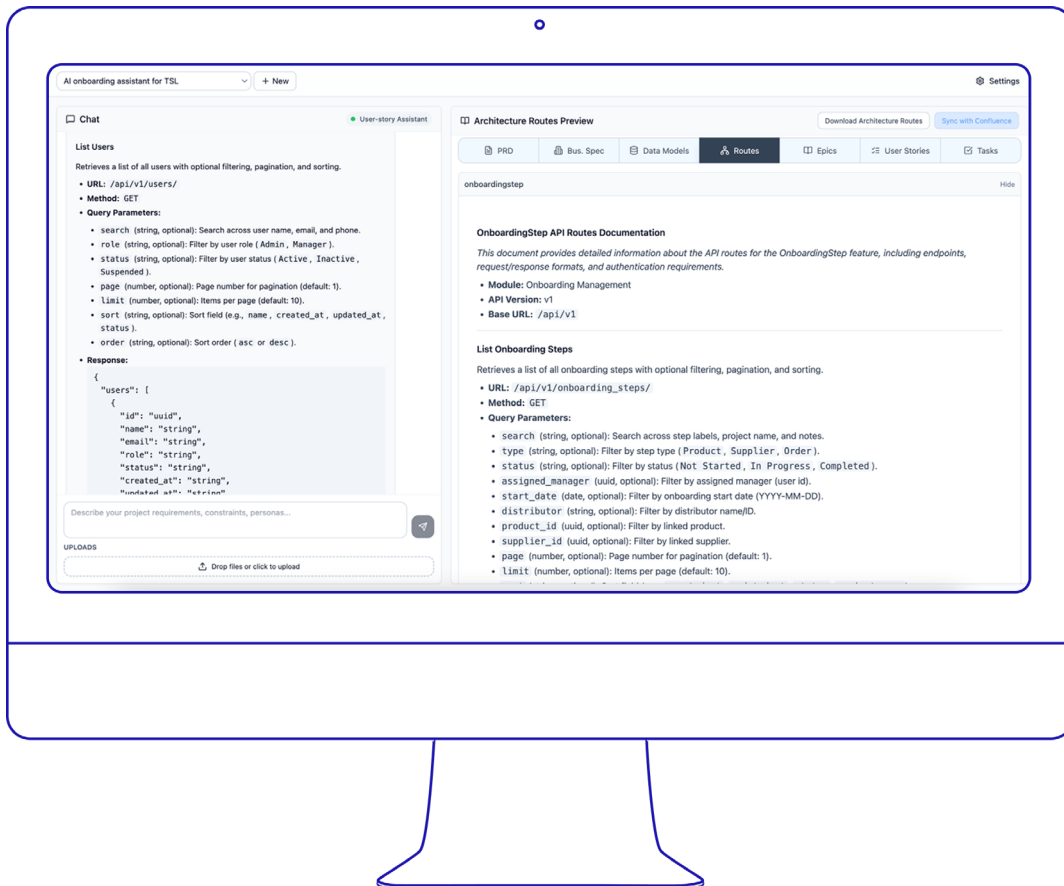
AI onboarding assistant for TSL
+ New
Settings

Chat
User-story Assistant

List Users

Retrieves a list of all users with optional filtering, pagination, and sorting.

- URL: /api/v1/users/
- Method: GET
- Query Parameters:
  - search (string, optional): Search across user name, email, and phone.
  - role (string, optional): Filter by user role ( Admin , Manager ).
  - status (string, optional): Filter by user status ( Active , Inactive , Suspended ).
  - page (number, optional): Page number for pagination (default: 1).
  - limit (number, optional): Items per page (default: 10).
  - sort (string, optional): Sort field (e.g., name , created_at , updated_at , status ).
  - order (string, optional): Sort order ( asc or desc ).
- Response:

{
  "users": [
    {
      "id": "uuid",
      "name": "string",
      "email": "string",
      "role": "string",
      "status": "string",
      "created_at": "string",
      "updated_at": "string"

Describe your project requirements, constraints, personas...

UPLOADS
Drop files or click to upload

Architecture Routes Preview
Download Architecture Routes
Sync with Confluence

PRD
Bus. Spec
Data Models
Routes
Epics
User Stories
Tasks

onboardingstep
Hide

OnboardingStep API Routes Documentation

This document provides detailed information about the API routes for the OnboardingStep feature, including endpoints, request/response formats, and authentication requirements.

- Module: Onboarding Management
- API Version: v1
- Base URL: /api/v1

List Onboarding Steps

Retrieves a list of all onboarding steps with optional filtering, pagination, and sorting.

- URL: /api/v1/onboarding_steps/
- Method: GET
- Query Parameters:
  - search (string, optional): Search across step labels, project name, and notes.
  - type (string, optional): Filter by step type ( Product , Supplier , Order ).
  - status (string, optional): Filter by status ( Not Started , In Progress , Completed ).
  - assigned_manager (uuid, optional): Filter by assigned manager (user id).
  - start_date (date, optional): Filter by onboarding start date (YYYY-MM-DD).
  - distributor (string, optional): Filter by distributor name/ID.
  - product_id (uuid, optional): Filter by linked product.
  - supplier_id (uuid, optional): Filter by linked supplier.
  - page (number, optional): Page number for pagination (default: 1).
  - limit (number, optional): Items per page (default: 10).